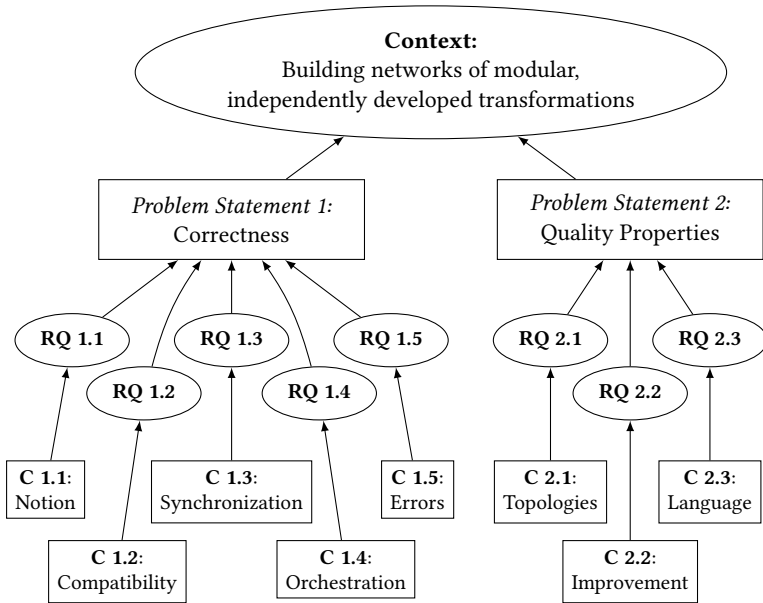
**Context:**
Building networks of modular, independently developed transformations

*Problem Statement 1:* Correctness

*Problem Statement 2:* Quality Properties

**RQ 1.1**

**RQ 1.2**

**RQ 1.3**

**RQ 1.4**

**RQ 1.5**

**RQ 2.1**

**RQ 2.2**

**RQ 2.3**

**C 1.1**: Notion

**C 1.2**: Compatibility

**C 1.3**: Synchronization

**C 1.4**: Orchestration

**C 1.5**: Errors

**C 2.1**: Topologies

**C 2.2**: Improvement

**C 2.3**: Language